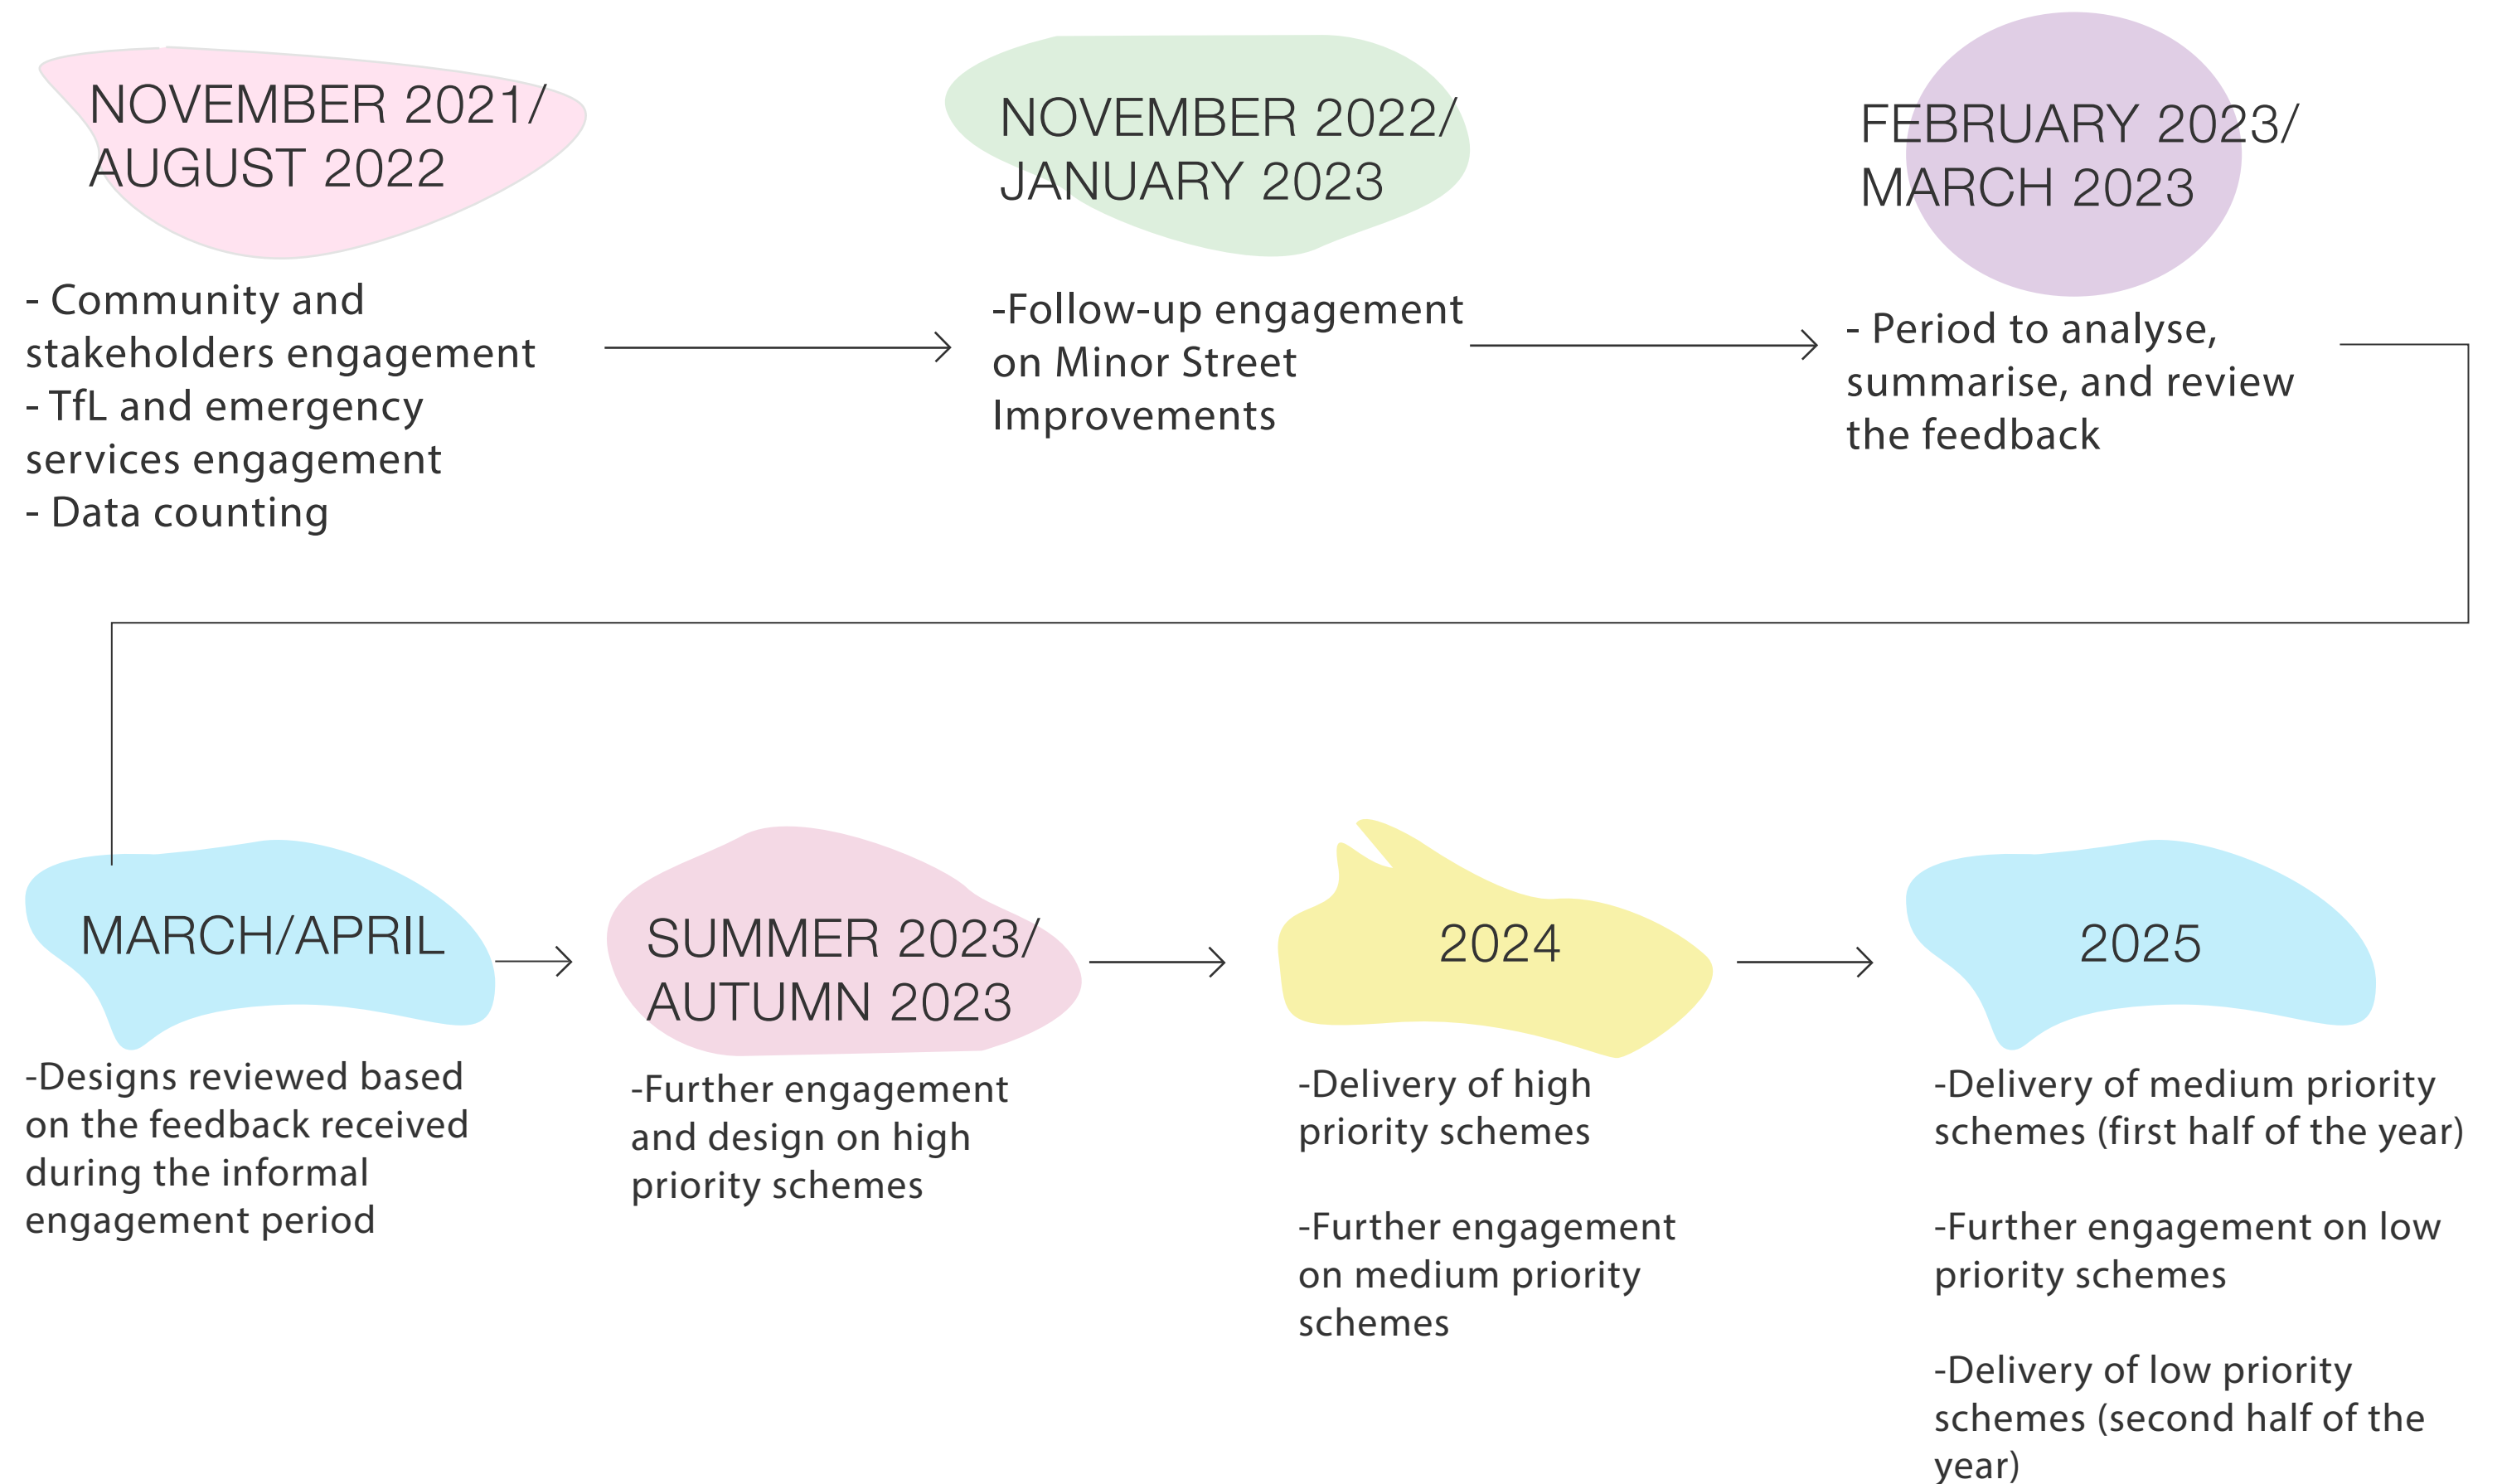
NOVEMBER 2021/ AUGUST 2022

- Community and stakeholders engagement
- TfL and emergency services engagement
- Data counting

NOVEMBER 2022/ JANUARY 2023

-Follow-up engagement on Minor Street Improvements

FEBRUARY 2023/ MARCH 2023

- Period to analyse, summarise, and review the feedback

MARCH/APRIL

-Designs reviewed based on the feedback received during the informal engagement period

SUMMER 2023/ AUTUMN 2023

-Further engagement and design on high priority schemes

2024

-Delivery of high priority schemes

-Further engagement on medium priority schemes

2025

-Delivery of medium priority schemes (first half of the year)

-Further engagement on low priority schemes

-Delivery of low priority schemes (second half of the year)